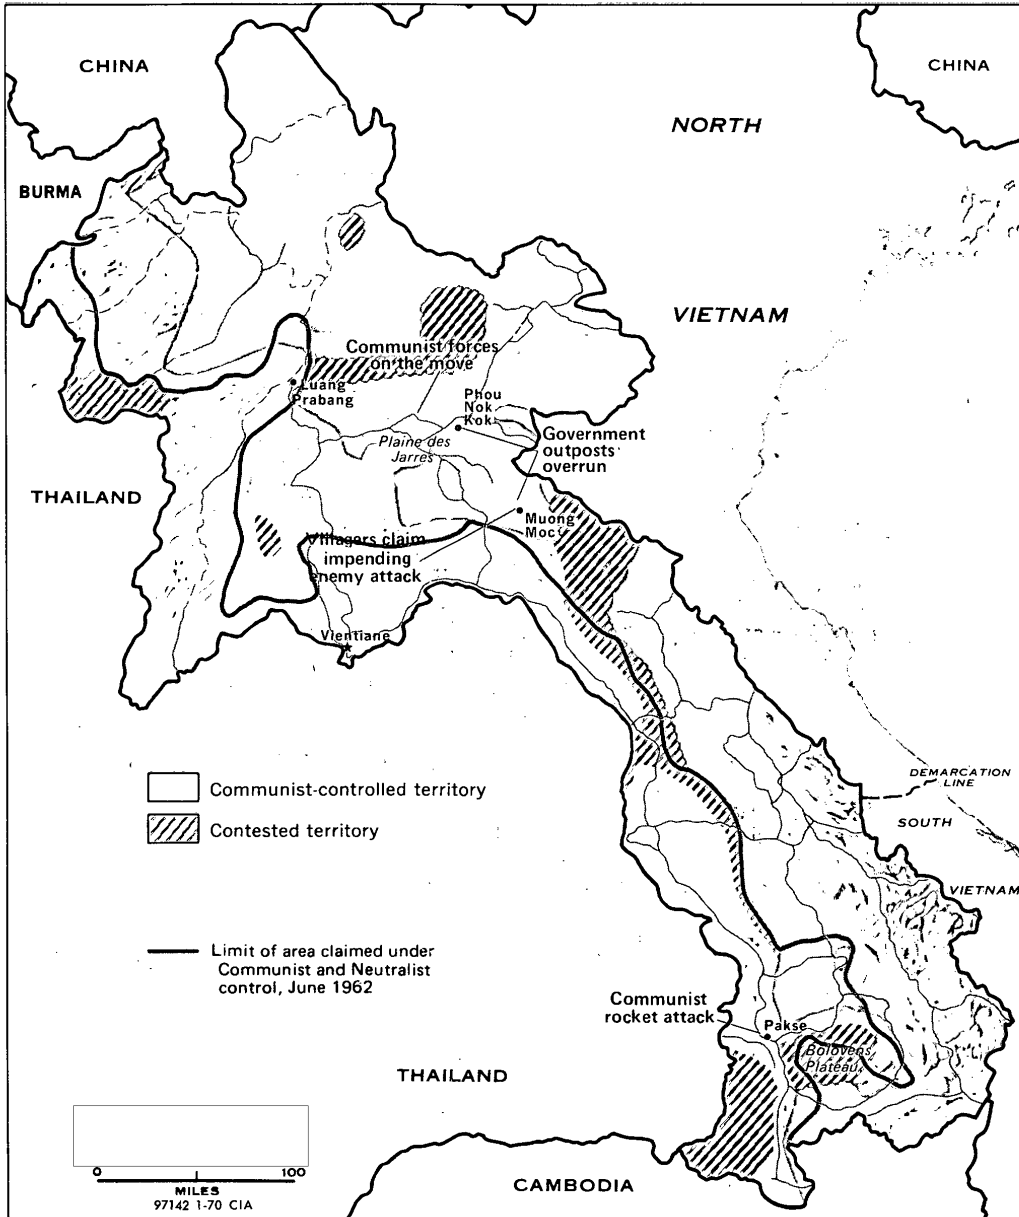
CHINA

CHINA

NORTH

BURMA

VIETNAM

Communist forces on the move

Luang Prabang

Phou Nok Kok

Plaine des Jarres

Government outposts overrun

THAILAND

Muong Moc

Villagers claim impending enemy attack

Vientiane

Communist-controlled territory

Contested territory

DEMARCATION LINE

SOUTH

VIETNAM

Limit of area claimed under Communist and Neutralist control, June 1962

Communist rocket attack

Pakse

Bolovens Plateau

THAILAND

0

100

MILES

97142 1-70 CIA

CAMBODIA